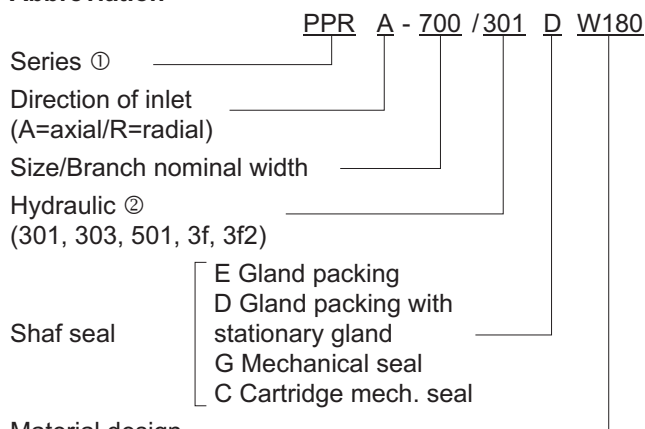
Abbreviation

PPR A - 700 / 301 D W180

Series ①

Direction of inlet (A=axial/R=radial)

Size/Branch nominal width

Hydraulic ② (301, 303, 501, 3f, 3f2)

Shaf seal

E Gland packing
D Gland packing with stationary gland
G Mechanical seal
C Cartridge mech. seal

Material design